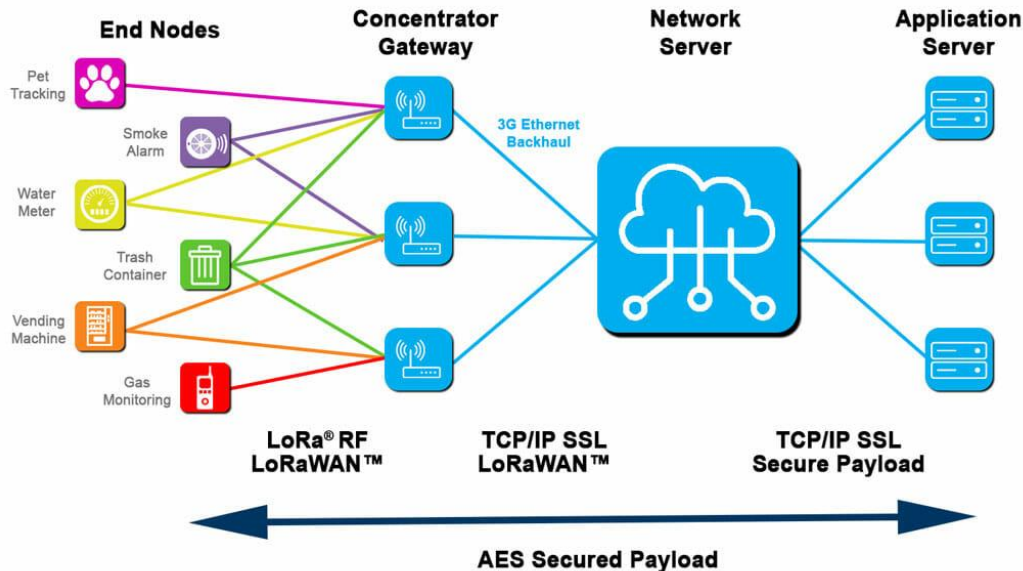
End Nodes

Concentrator Gateway

Network Server

Application Server

Pet Tracking

Smoke Alarm

Water Meter

Trash Container

Vending Machine

Gas Monitoring

3G Ethernet Backhaul

LoRa® RF LoRaWAN™

TCP/IP SSL LoRaWAN™

TCP/IP SSL Secure Payload

AES Secured Payload